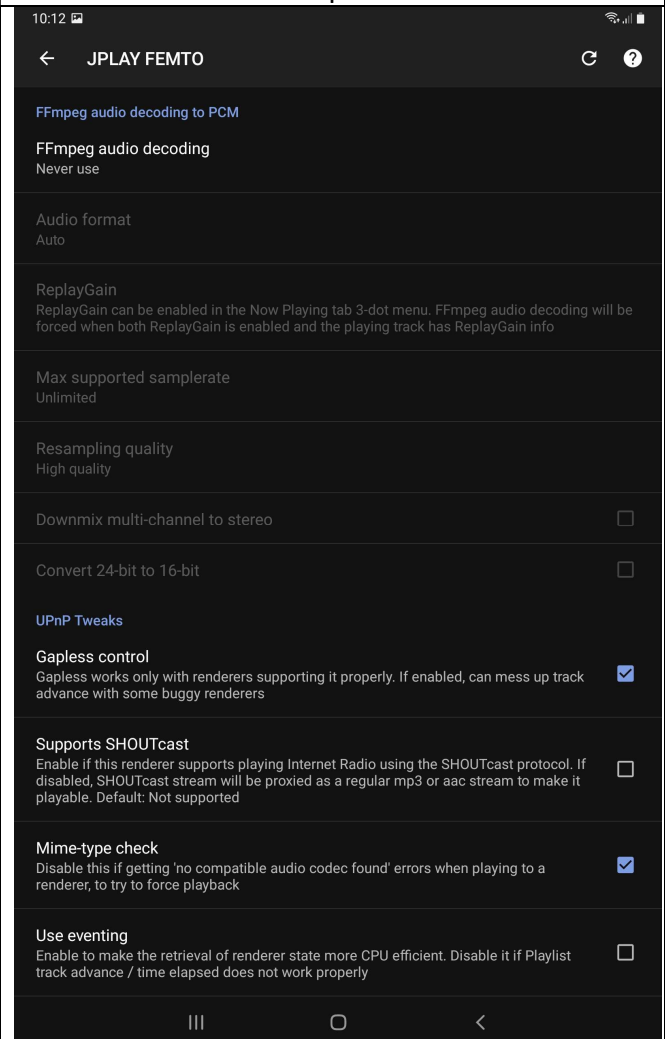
10:12

JPLAY FEMTO

FFmpeg audio decoding to PCM

FFmpeg audio decoding
Never use

Audio format
Auto

ReplayGain
ReplayGain can be enabled in the Now Playing tab 3-dot menu. FFmpeg audio decoding will be forced when both ReplayGain is enabled and the playing track has ReplayGain info

Max supported samplerate
Unlimited

Resampling quality
High quality

Downmix multi-channel to stereo

Convert 24-bit to 16-bit

UPnP Tweaks

Gapless control
Gapless works only with renderers supporting it properly. If enabled, can mess up track advance with some buggy renderers

Supports SHOUTcast
Enable if this renderer supports playing Internet Radio using the SHOUTcast protocol. If disabled, SHOUTcast stream will be proxied as a regular mp3 or aac stream to make it playable. Default: Not supported

Mime-type check
Disable this if getting 'no compatible audio codec found' errors when playing to a renderer, to try to force playback

Use eventing
Enable to make the retrieval of renderer state more CPU efficient. Disable it if Playlist track advance / time elapsed does not work properly